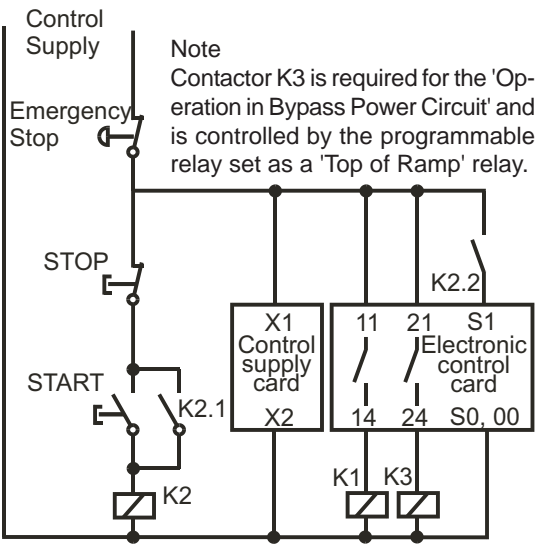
Control Supply

Note
Contactor K3 is required for the 'Operation in Bypass Power Circuit' and is controlled by the programmable relay set as a 'Top of Ramp' relay.

Emergency Stop

STOP

START

K2.1

K2

X1 Control supply card X2

11 21 S1 Electronic control card

14 24 S0, 00

K2.2

K1 K3